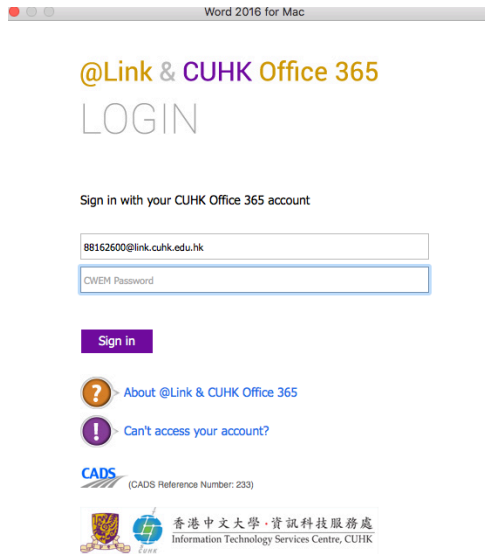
Word 2016 for Mac

@Link & CUHK Office 365
LOGIN

Sign in with your CUHK Office 365 account

88162600@link.cuhk.edu.hk

CWEM Password

Sign in

? About @Link & CUHK Office 365

! Can't access your account?

CADS (CADS Reference Number: 233)

CUHK 香港中文大學·資訊科技服務處 Information Technology Services Centre, CUHK